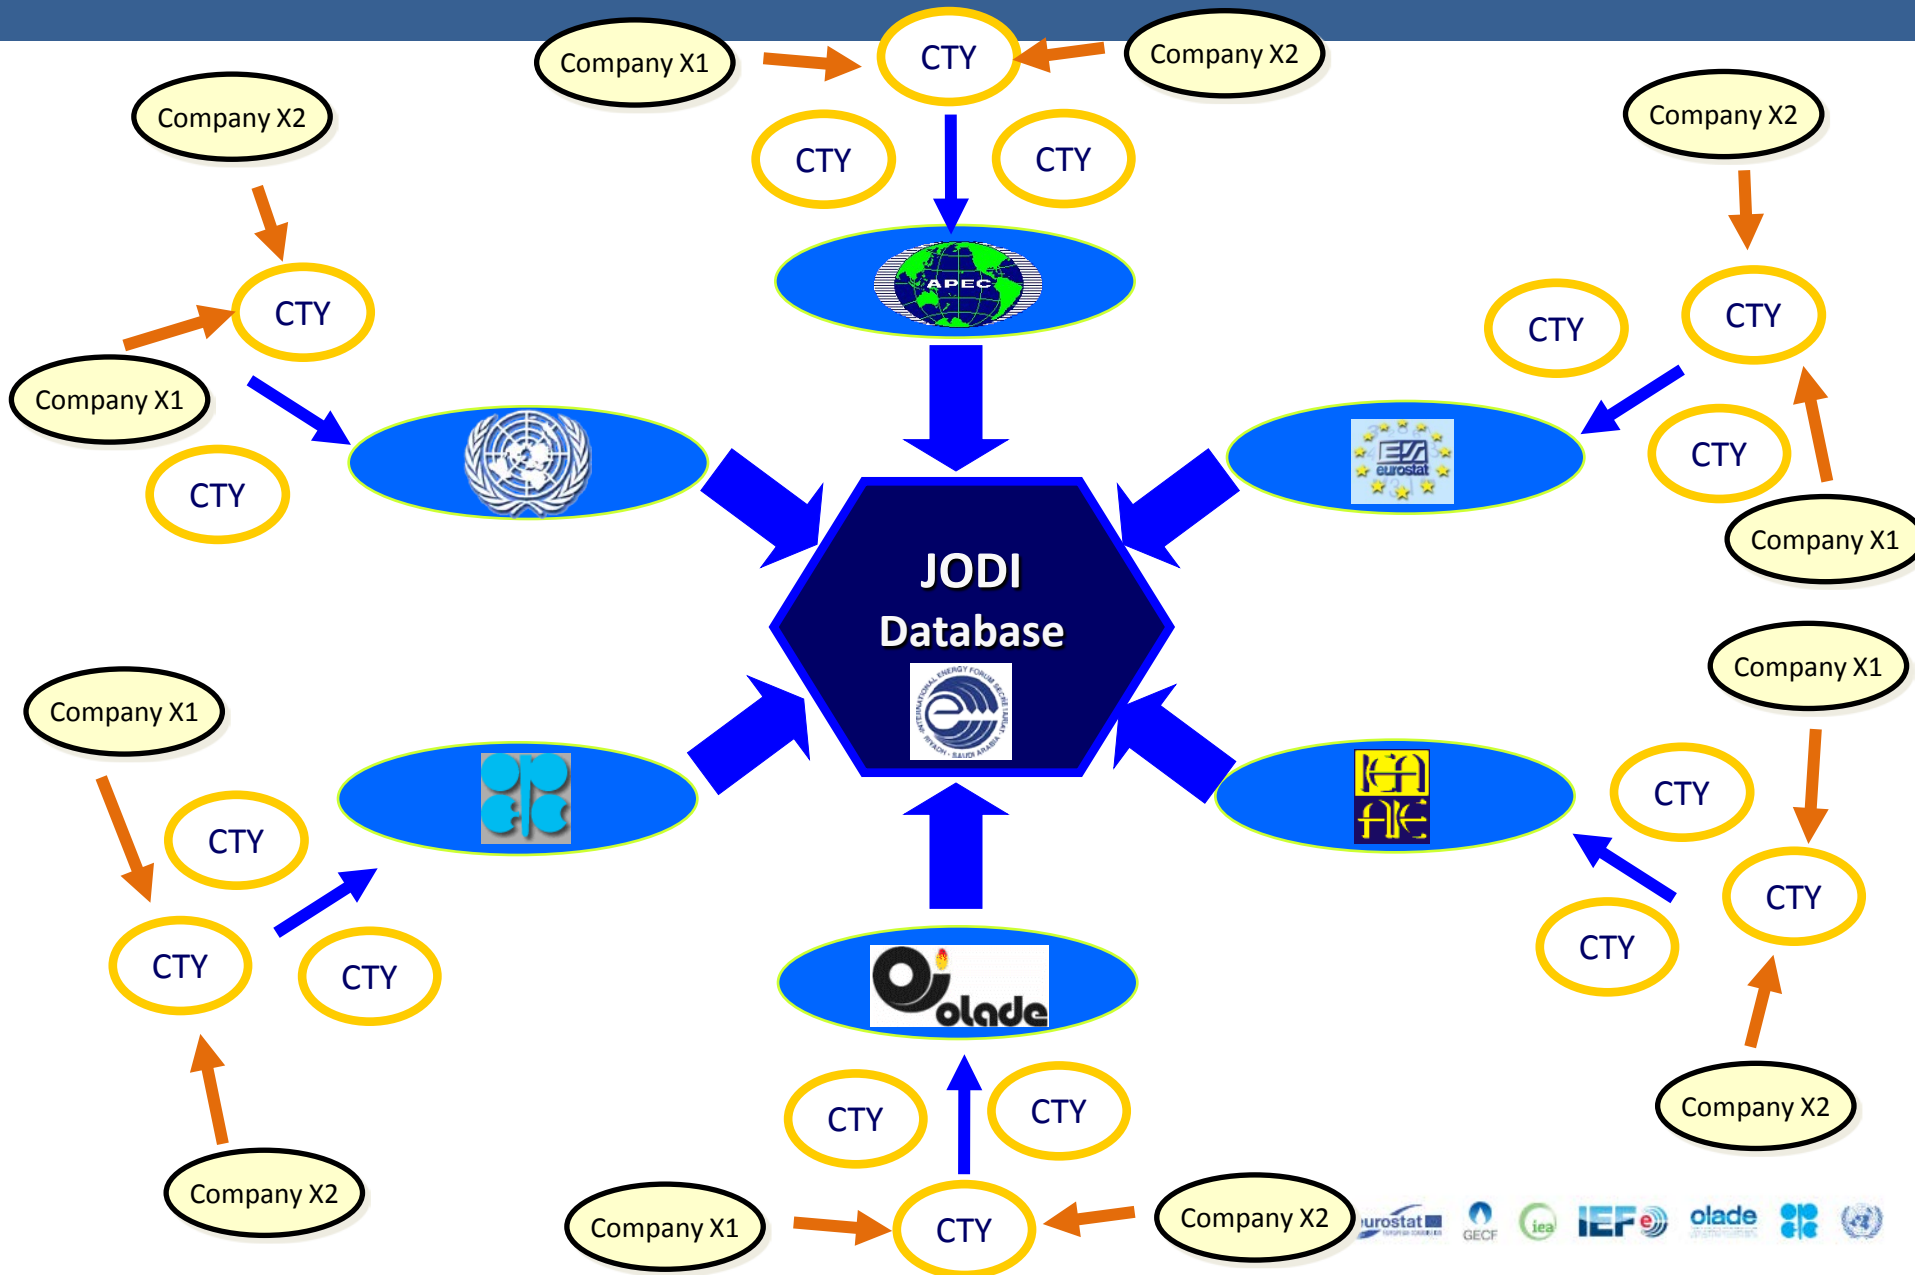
Company X1
CTY
Company X2
CTY
CTY
APEC
Company X2
CTY
Company X1
CTY
Company X2
CTY
CTY
eurostat
CTY
Company X1
JODI Database
INTERNATIONAL ENERGY FORUM SECRETARIAT RIYADH - SAUDI ARABIA
Company X1
Company X1
CTY
CTY
CTY
CTY
CTY
CTY
olade
CTY
CTY
Company X2
CTY
Company X2
Company X1
CTY
Company X2
eurostat
GECF
iea
IEF
olade